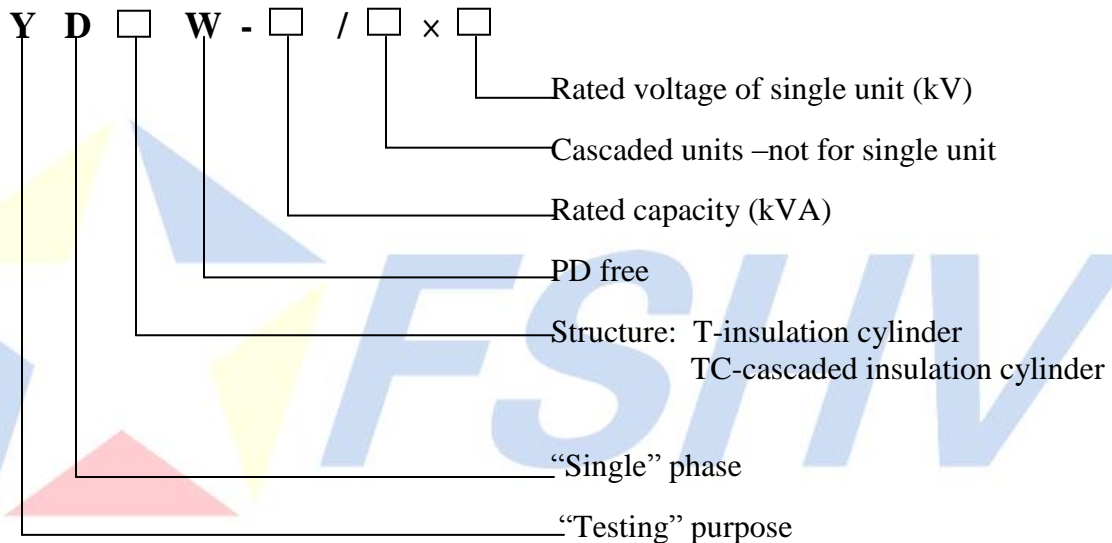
Y D □ W - □ / □ × □

Rated voltage of single unit (kV)

Cascaded units –not for single unit

Rated capacity (kVA)

PD free

Structure: T-insulation cylinder
TC-cascaded insulation cylinder

“Single” phase

“Testing” purpose

FSHV